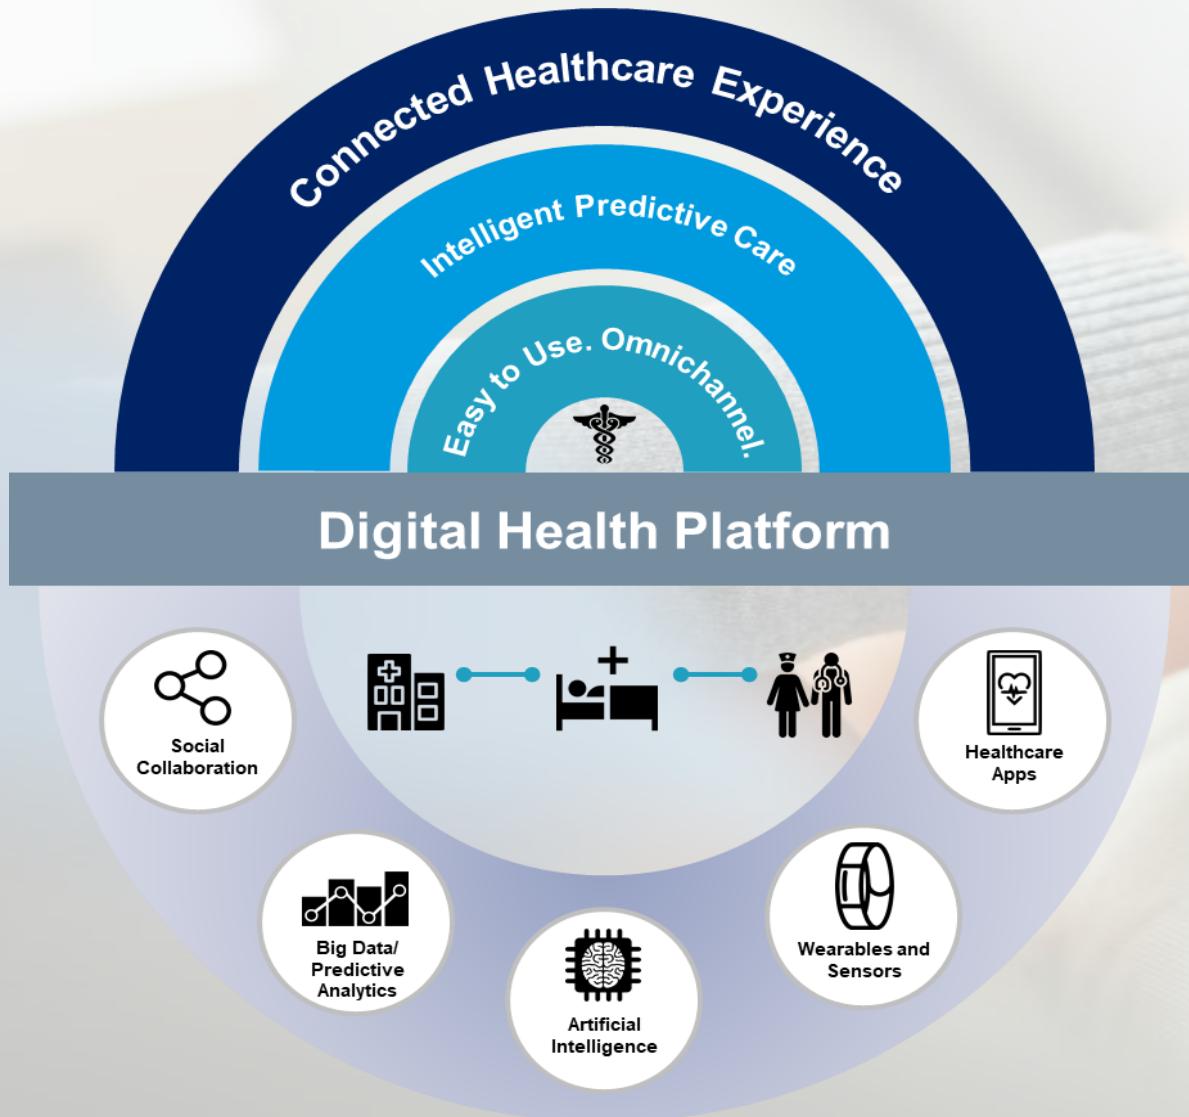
Connected Healthcare Experience

Intelligent Predictive Care

Easy to Use. Omnichannel.

Digital Health Platform

Social Collaboration

Healthcare Apps

Big Data/ Predictive Analytics

Artificial Intelligence

Wearables and Sensors